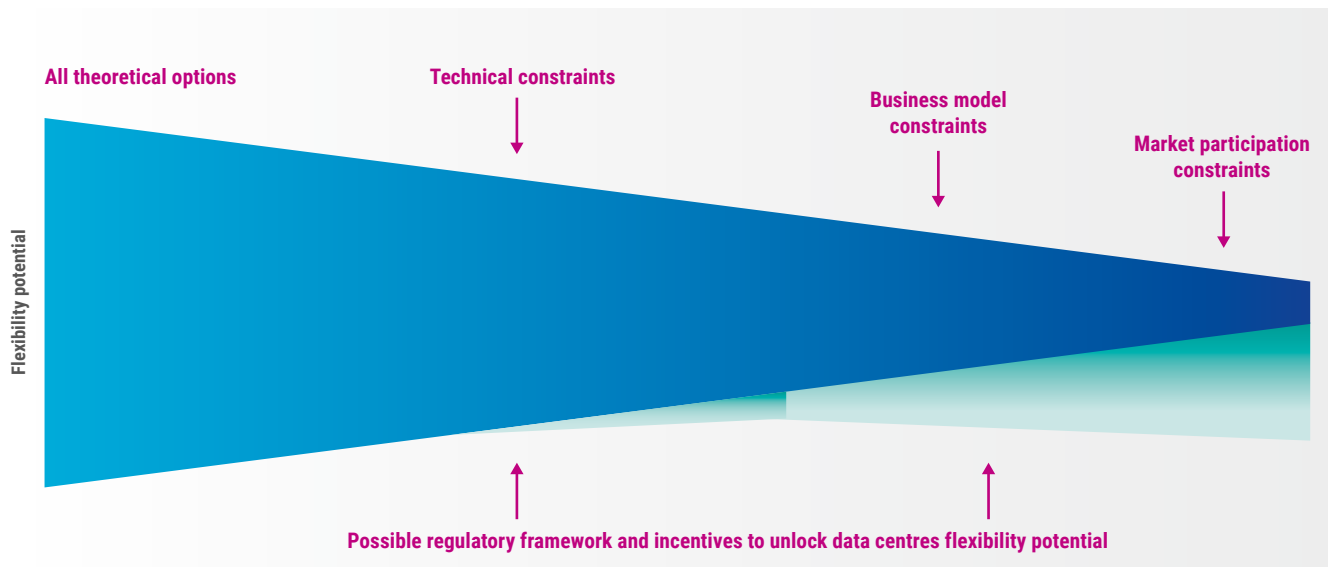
All theoretical options

Technical constraints

Business model constraints

Market participation constraints

Flexibility potential

Possible regulatory framework and incentives to unlock data centres flexibility potential